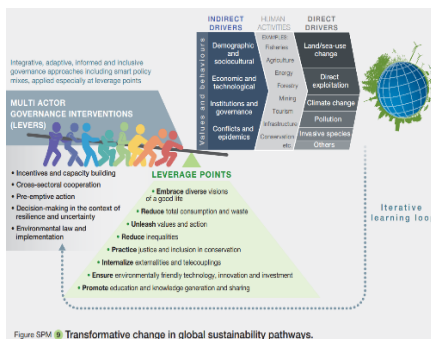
Integrative, adaptive, informed and inclusive governance approaches including smart policy mixes, applied especially at leverage points

MULTI ACTOR GOVERNANCE INTERVENTIONS (LEVERS)

- Incentives and capacity building
- Cross-sectoral cooperation
- Pre-emptive action
- Decision-making in the context of resilience and uncertainty
- Environmental law and implementation

INDIRECT DRIVERS

Values and behaviours

Demographic and sociocultural

Economic and technological

Institutions and governance

Conflicts and epidemics

HUMAN ACTIVITIES

EXAMPLES:
Fisheries
Agriculture
Energy
Forestry
Mining
Tourism
Infrastructure
Conservation etc.

DIRECT DRIVERS

Land/sea-use change

Direct exploitation

Climate change

Pollution

Invasive species

Others

LEVERAGE POINTS

- Embrace diverse visions of a good life
- Reduce total consumption and waste
- Unleash values and action
- Reduce inequalities
- Practice justice and inclusion in conservation
- Internalize externalities and telecouplings
- Ensure environmentally friendly technology, innovation and investment
- Promote education and knowledge generation and sharing

Iterative learning loo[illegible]

Figure SPM 9 Transformative change in global sustainability pathways.